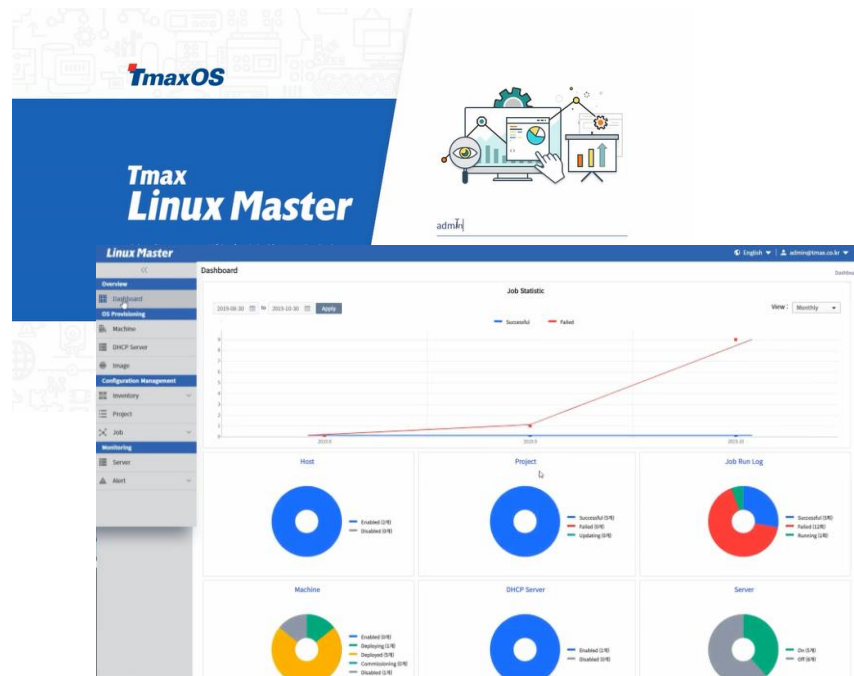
TmaxOS

Tmax
Linux Master

admin

Linux Master

English ▾ | admin@tmax.co.kr ▾

«

Overview

Dashboard

OS Provisioning

Machine

DHCP Server

Image

Configuration Management

Inventory

Project

Job

Monitoring

Server

Alert

Dashboard

Dashbo

Job Statistic

2019-08-30 to 2019-10-30 Apply

View : Monthly

Successful Failed

Host

Enabled (2/4)
Disabled (0/4)

Project

Successful (5/4)
Failed (0/4)
Updating (0/4)

Job Run Log

Successful (1/4)
Failed (12/4)
Running (1/4)

Machine

Enabled (0/4)
Deploying (1/4)
Deployed (5/4)
Commissioning (0/4)
Disabled (1/4)

DHCP Server

Enabled (1/4)
Disabled (0/4)

Server

On (5/4)
Off (4/4)